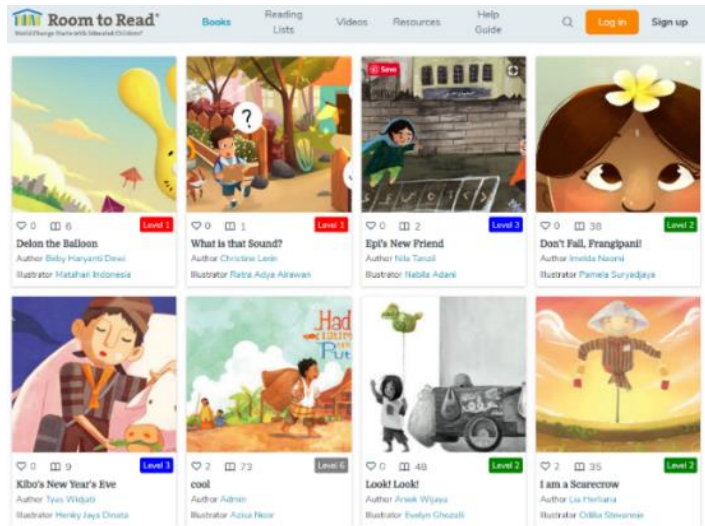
Room to Read
World Change Starts with Educated Children

Books | Reading Lists | Videos | Resources | Help Guide | Log in | Sign up

0 | 6 | Level 1
Delon the Balloon
Author Beby Haryanti Dewi
Illustrator Matahari Indonesia

?
0 | 1 | Level 1
What is that Sound?
Author Christine Lerin
Illustrator Ratra Adya Adrawan

Save
0 | 2 | Level 3
Epi's New Friend
Author Nila Tanzil
Illustrator Nabila Adani

0 | 38 | Level 2
Don't Fall, Frangipani!
Author Imelda Naomi
Illustrator Pamela Suryadjaya

0 | 9 | Level 3
Kibo's New Year's Eve
Author Tyas Widjati
Illustrator Henky Jaya Dinata

Had
Put
2 | 73 | Level 6
cool
Author Admin
Illustrator Azisa Noor

0 | 48 | Level 2
Look! Look!
Author Arsek Wijaya
Illustrator Evelyn Ghozalli

2 | 35 | Level 2
I am a Scarecrow
Author Lia Herliana
Illustrator Odilia Stevannie